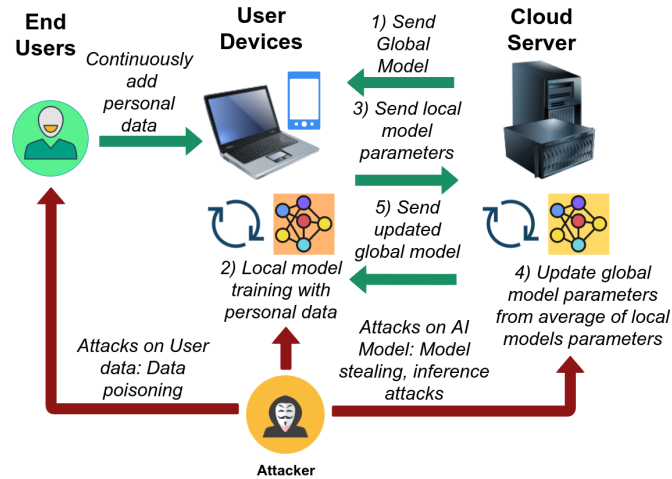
End Users

User Devices

Cloud Server

Continuously add personal data

1) Send Global Model

3) Send local model parameters

5) Send updated global model

2) Local model training with personal data

4) Update global model parameters from average of local models parameters

Attacks on User data: Data poisoning

Attacks on AI Model: Model stealing, inference attacks

Attacker